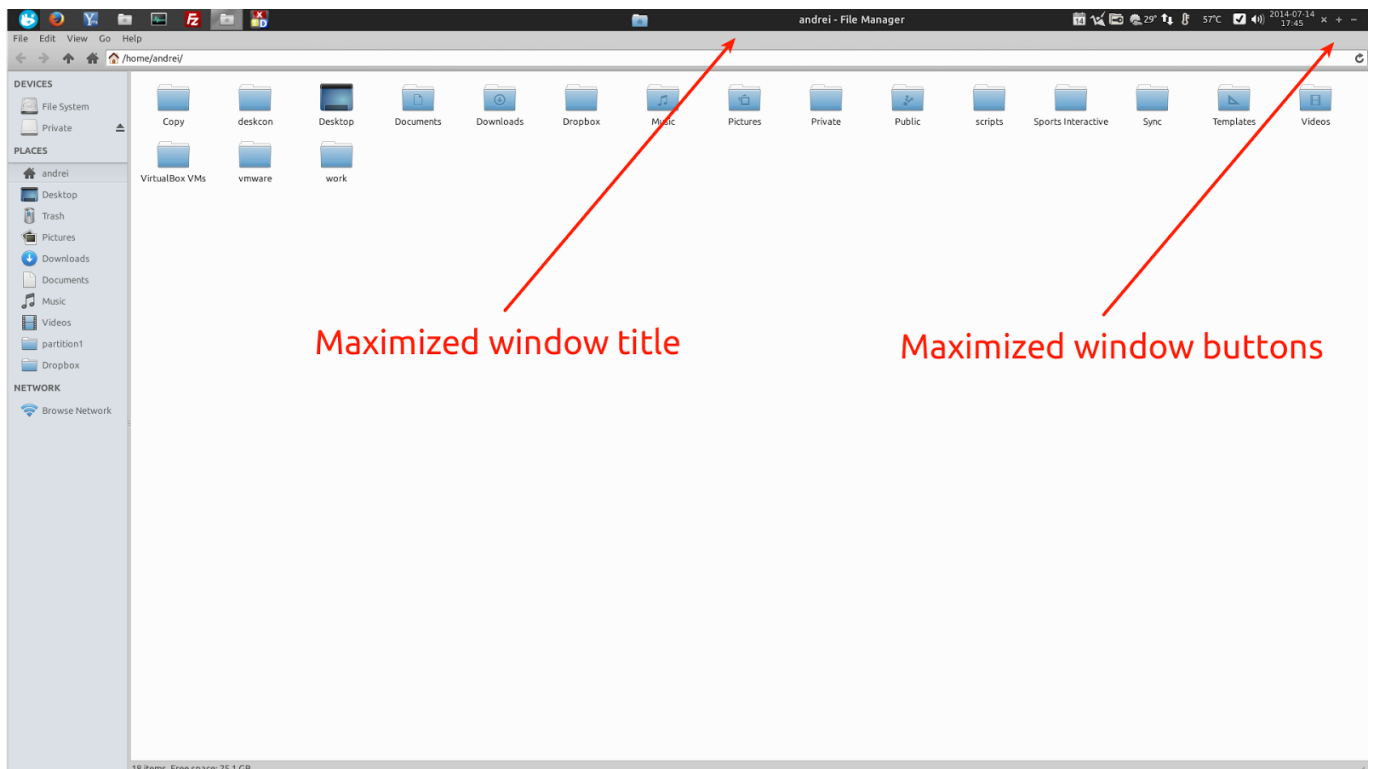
andrei - File Manager

29° 57°C 2014-07-14 17:45 × + −

File Edit View Go Help

/home/andrei/

DEVICES
File System
Private
PLACES
andrei
Desktop
Trash
Pictures
Downloads
Documents
Music
Videos
partition1
Dropbox
NETWORK
Browse Network

Copy
deskcon
Desktop
Documents
Downloads
Dropbox
Music
Pictures
Private
Public
scripts
Sports Interactive
Sync
Templates
Videos
VirtualBox VMs
vmware
work

Maximized window title

Maximized window buttons

18 items, Free space: 25.1 GB